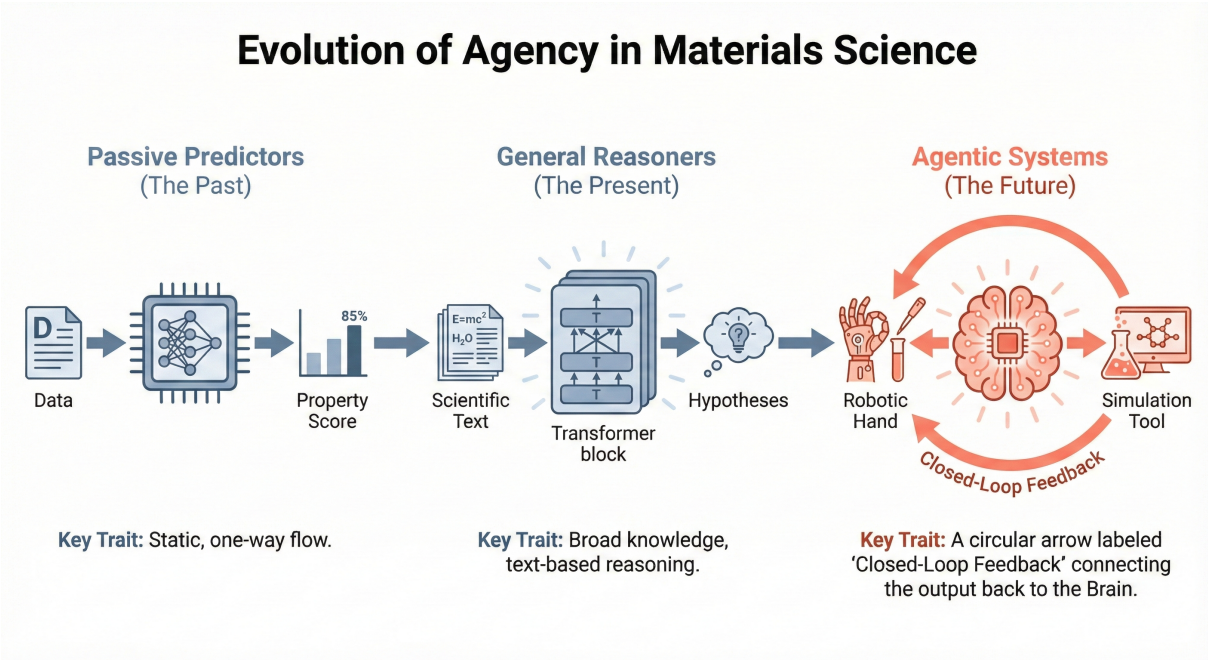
Evolution of Agency in Materials Science

Passive Predictors
(The Past)

General Reasoners
(The Present)

Agentic Systems
(The Future)

D

Data

85%

Property Score

$E=mc^2$
$H_2O$

Scientific Text

T
T
T

Transformer block

?

Hypotheses

Robotic Hand

Simulation Tool

Closed-Loop Feedback

Key Trait: Static, one-way flow.

Key Trait: Broad knowledge, text-based reasoning.

Key Trait: A circular arrow labeled 'Closed-Loop Feedback' connecting the output back to the Brain.